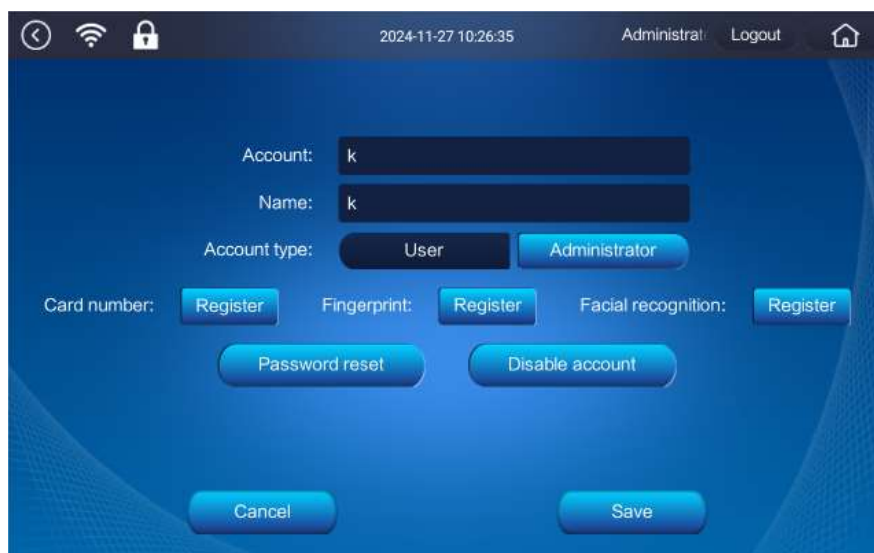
2024-11-27 10:26:35

Administrat Logout

Account: k

Name: k

Account type: User Administrator

Card number: Register Fingerprint: Register Facial recognition: Register

Password reset Disable account

Cancel Save